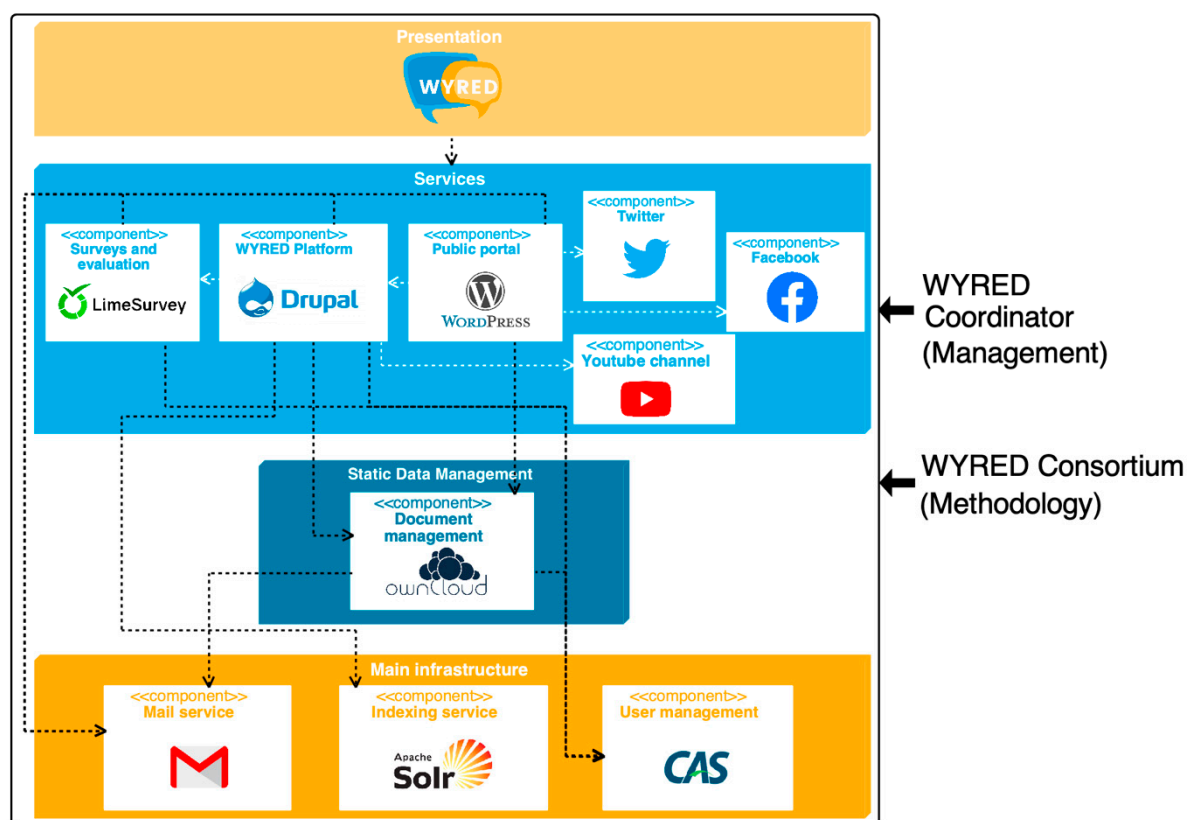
Presentation

WYRED

Services

<<component>>
Surveys and evaluation

LimeSurvey

<<component>>
WYRED Platform

Drupal

<<component>>
Public portal

WordPress

<<component>>
Twitter

<<component>>
Facebook

<<component>>
Youtube channel

Static Data Management

<<component>>
Document management

ownCloud

Main infrastructure

<<component>>
Mail service

<<component>>
Indexing service

Apache Solr

<<component>>
User management

CAS

WYRED Coordinator (Management)

WYRED Consortium (Methodology)